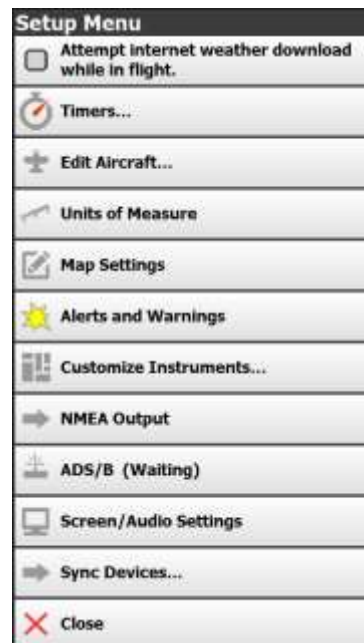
Setup Menu

Attempt internet weather download while in flight.

Timers...

Edit Aircraft...

Units of Measure

Map Settings

Alerts and Warnings

Customize Instruments...

NMEA Output

ADS/B (Waiting)

Screen/Audio Settings

Sync Devices...

Close